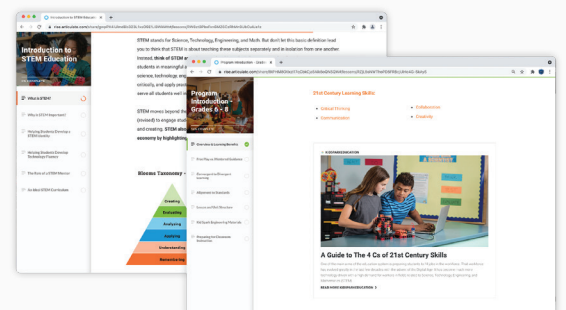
Introduction to STEM Education

What is STEM?

Why is STEM Important?

Helping Students Develop a STEM Identity

Helping Students Develop Technology Fluency

The Role of a STEM Mentor

An Ideal STEM Curriculum

STEM stands for Science, Technology, Engineering, and Math. But don't let this basic definition lead you to think that STEM is about teaching these subjects separately and in isolation from one another. Instead, think of STEM

students in meaningful

science, technology, and

critically, and apply

serve all students well

STEM moves beyond the

(revised) to engage students

and creating. STEM also

economy by highlighting

Blooms Taxonomy

Creating

Evaluating

Analyzing

Applying

Understanding

Remembering

Program Introduction - Grades 6 - 8

Overview & Learning Benefits

Overview of Workbook Materials

Reimagined Encouragement Learning

Alignment to Standards

Lesson and Unit Structure

Skill-Based Engineering Materials

Preparing the Classroom Instruction

21st Century Learning Skills:

Critical Thinking

Communication

Collaboration

Creativity

A Guide To The 4 Cs of 21st Century Skills

READ MORE